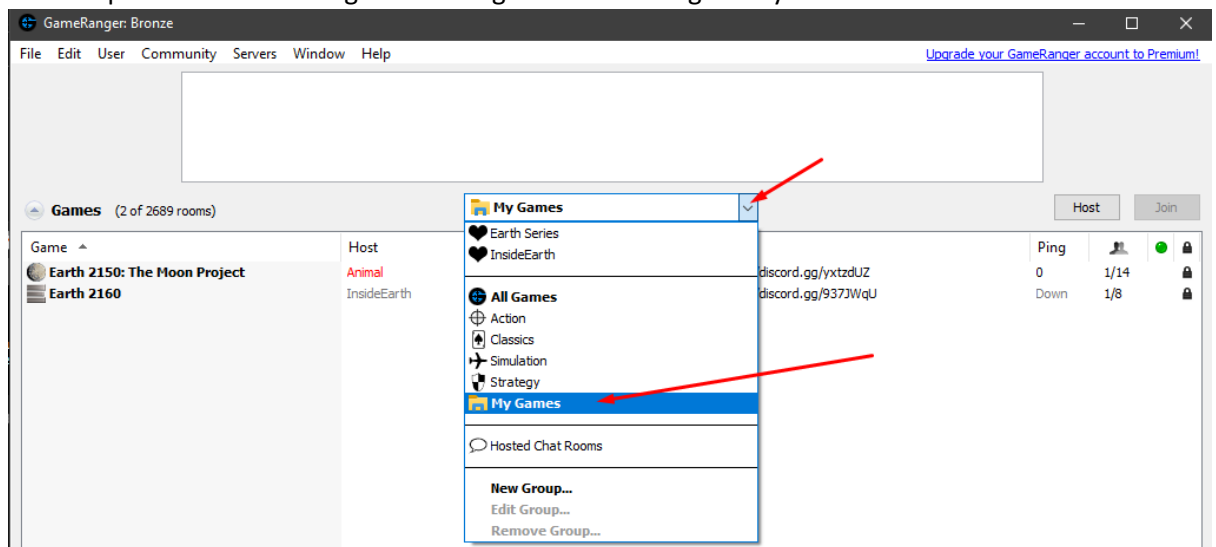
GameRanger: Bronze

File Edit User Community Servers Window Help

Upgrade your GameRanger account to Premium!

Games (2 of 2689 rooms)

My Games

Host Join

Earth Series
InsideEarth

All Games
Action
Classics
Simulation
Strategy
My Games

Hosted Chat Rooms

New Group...
Edit Group...
Remove Group...

| Game | Host | | Ping | | | |
|---|---|---|---|---|---|---|
| Earth 2150: The Moon Project | Animal | discord.gg/yxtzdUZ | 0 | 1/14 | | |
| Earth 2160 | InsideEarth | discord.gg/937JWqU | Down | 1/8 | | |